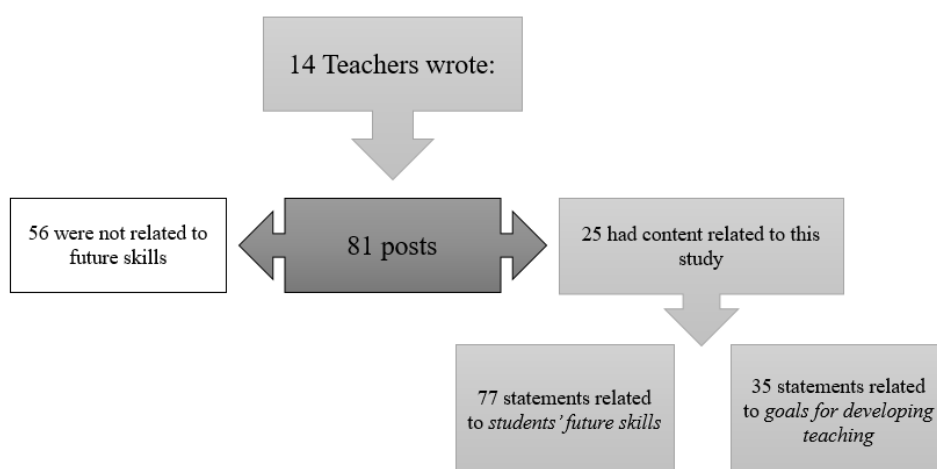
14 Teachers wrote:

56 were not related to future skills

81 posts

25 had content related to this study

77 statements related to *students' future skills*

35 statements related to *goals for developing teaching*